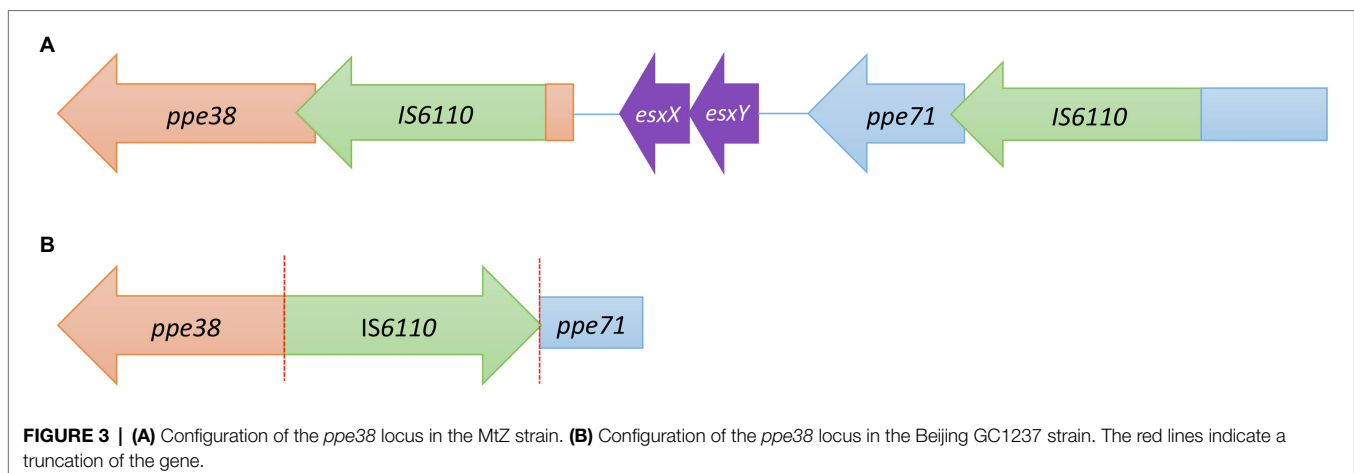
A

ppe38

IS6110

esxX

esxY

ppe71

IS6110

B

ppe38

IS6110

ppe71

FIGURE 3 | (A) Configuration of the ppe38 locus in the MtZ strain. (B) Configuration of the ppe38 locus in the Beijing GC1237 strain. The red lines indicate a truncation of the gene.